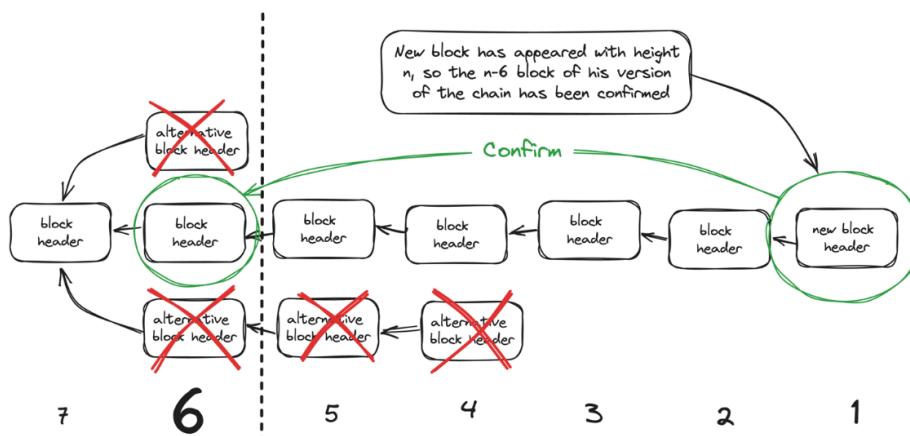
New block has appeared with height n, so the n-6 block of his version of the chain has been confirmed

Confirm

alternative block header

block header

block header

block header

block header

block header

block header

new block header

alternative block header

alternative block header

alternative block header

7

6

5

4

3

2

1